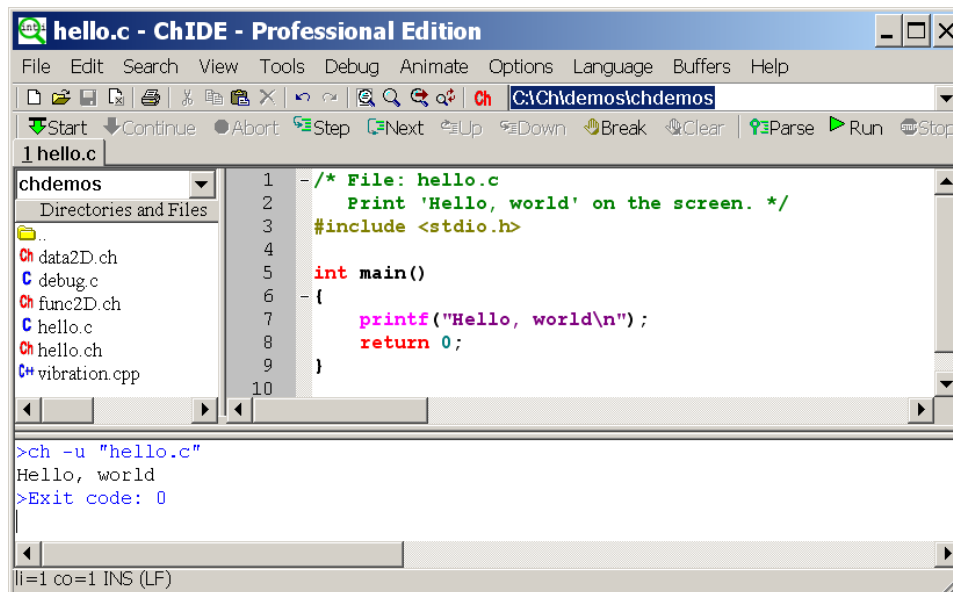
hello.c - ChIDE - Professional Edition

File Edit Search View Tools Debug Animate Options Language Buffers Help

Ch C:\Ch\demos\chdemos

Start Continue Abort Step Next Up Down Break Clear Parse Run Stop

1 hello.c

chdemos

Directories and Files

..
data2D.ch
debug.c
func2D.ch
hello.c
hello.ch
vibration.cpp

1 /* File: hello.c
2 Print 'Hello, world' on the screen. */
3 #include <stdio.h>
4
5 int main()
6 {
7 printf("Hello, world\n");
8 return 0;
9 }
10

>ch -u "hello.c"
Hello, world
>Exit code: 0

li=1 co=1 INS (LF)